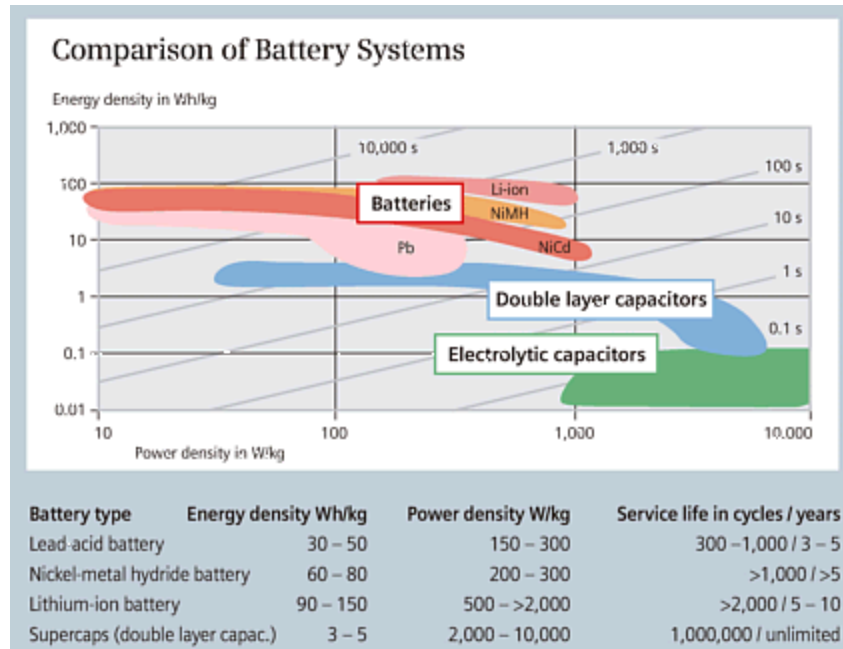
Comparison of Battery Systems

Energy density in Wh/kg

1,000
100
10
1
0.1
0.01

10,000 s
1,000 s
100 s
10 s
1 s
0.1 s

Li-ion
Batteries
NiMH
NiCd
Pb
Double layer capacitors
Electrolytic capacitors

10
100
1,000
10,000
Power density in W/kg

| Battery type | Energy density Wh/kg | Power density W/kg | Service life in cycles / years |
|---|---|---|---|
| Lead-acid battery | 30 – 50 | 150 – 300 | 300 –1,000 / 3 – 5 |
| Nickel-metal hydride battery | 60 – 80 | 200 – 300 | >1,000 / >5 |
| Lithium-ion battery | 90 – 150 | 500 – >2,000 | >2,000 / 5 – 10 |
| Supercaps (double layer capac.) | 3 – 5 | 2,000 – 10,000 | 1,000,000 / unlimited |